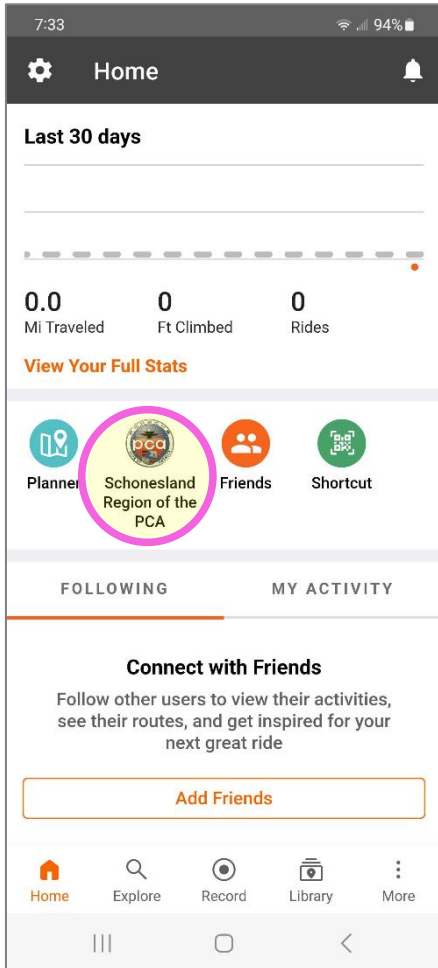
7:33 94%

Home

Last 30 days

0.0
Mi Traveled

0
Ft Climbed

0
Rides

View Your Full Stats

Planner

pca

Schonesland Region of the PCA

Friends

Shortcut

FOLLOWING

MY ACTIVITY

Connect with Friends

Follow other users to view their activities, see their routes, and get inspired for your next great ride

Add Friends

Home

Explore

Record

Library

More